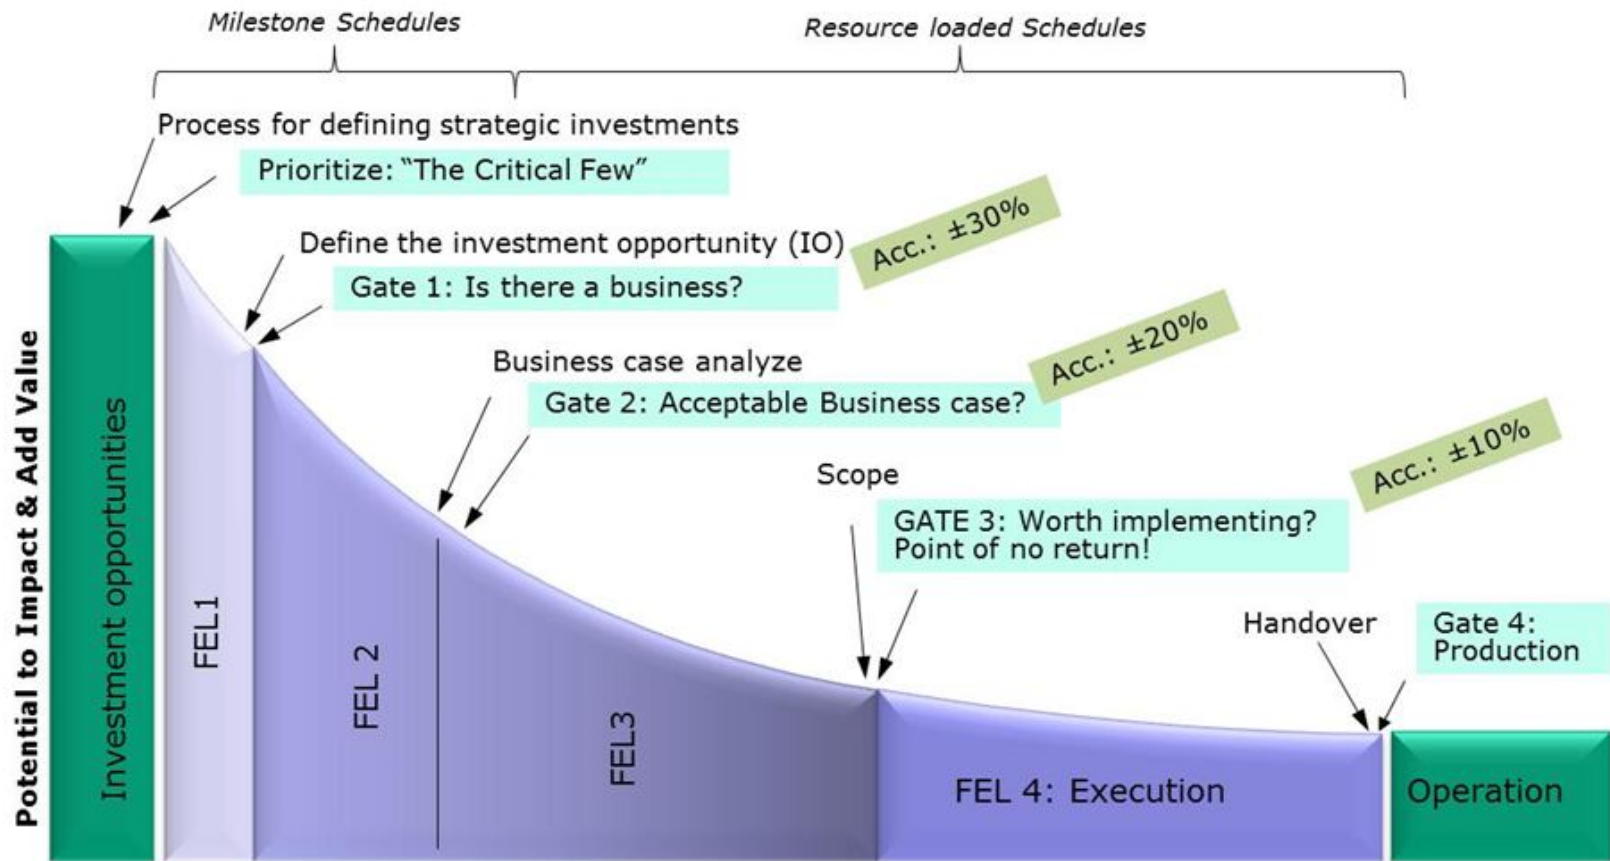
Milestone Schedules

Resource loaded Schedules

Process for defining strategic investments

Prioritize: “The Critical Few”

Define the investment opportunity (IO)

Gate 1: Is there a business?

Acc.: ±30%

Business case analyze

Gate 2: Acceptable Business case?

Acc.: ±20%

Scope

GATE 3: Worth implementing? Point of no return!

Acc.: ±10%

Handover

Gate 4: Production

Potential to Impact & Add Value

Investment opportunities

FEL1

FEL 2

FEL3

FEL 4: Execution

Operation